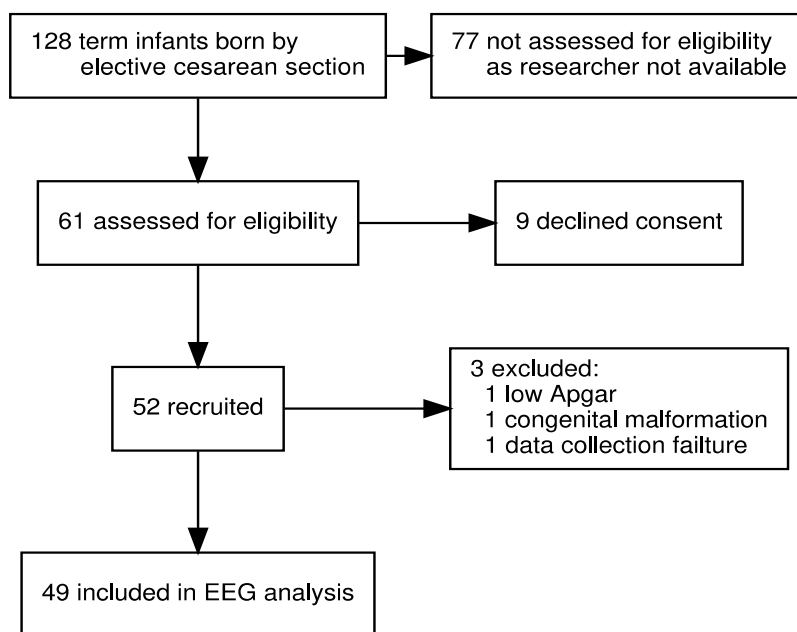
128 term infants born by elective cesarean section

77 not assessed for eligibility as researcher not available

61 assessed for eligibility

9 declined consent

52 recruited

3 excluded:
1 low Apgar
1 congenital malformation
1 data collection failture

49 included in EEG analysis